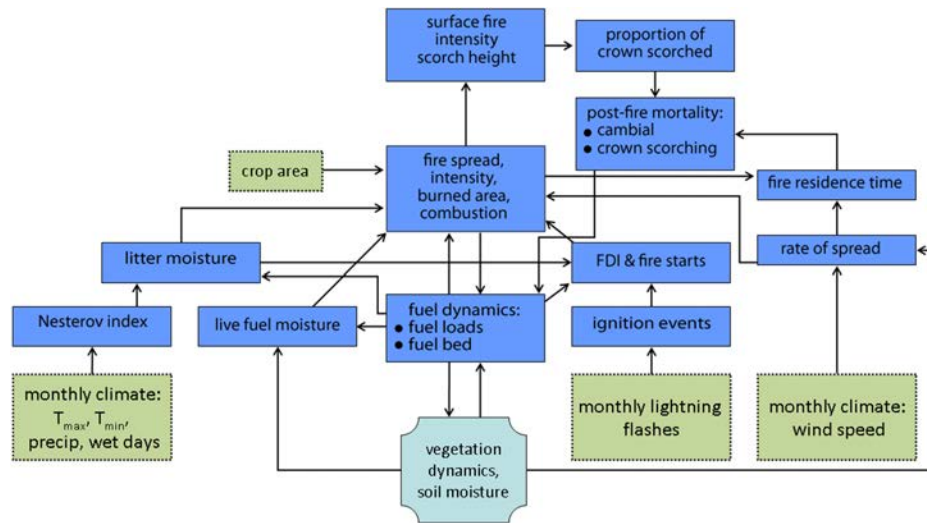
surface fire intensity scorch height

proportion of crown scorched

post-fire mortality:
• cambial
• crown scorching

crop area

fire spread, intensity, burned area, combustion

fire residence time

litter moisture

FDI & fire starts

rate of spread

Nesterov index

live fuel moisture

fuel dynamics:
• fuel loads
• fuel bed

ignition events

monthly climate: $T_{max}$, $T_{min}$, precip, wet days

vegetation dynamics, soil moisture

monthly lightning flashes

monthly climate: wind speed